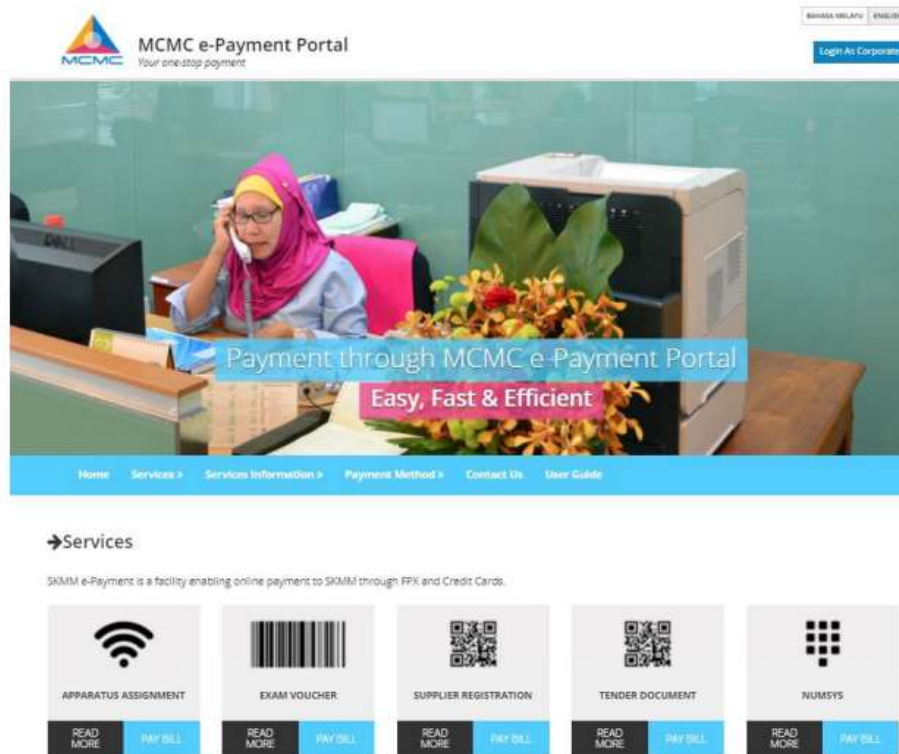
BAHASA MELAYU ENGLISH

MCMC

MCMC e-Payment Portal
Your one-stop payment

Login As Corporate

DELL

Payment through MCMC e-Payment Portal
Easy, Fast & Efficient

Home Services › Services Information › Payment Method › Contact Us User Guide

➔Services

SKMM e-Payment is a facility enabling online payment to SKMM through FPX and Credit Cards.

APPARATUS ASSIGNMENT
READ MORE PAY BILL

EXAM VOUCHER
READ MORE PAY BILL

SUPPLIER REGISTRATION
READ MORE PAY BILL

TENDER DOCUMENT
READ MORE PAY BILL

NUMSYS
READ MORE PAY BILL